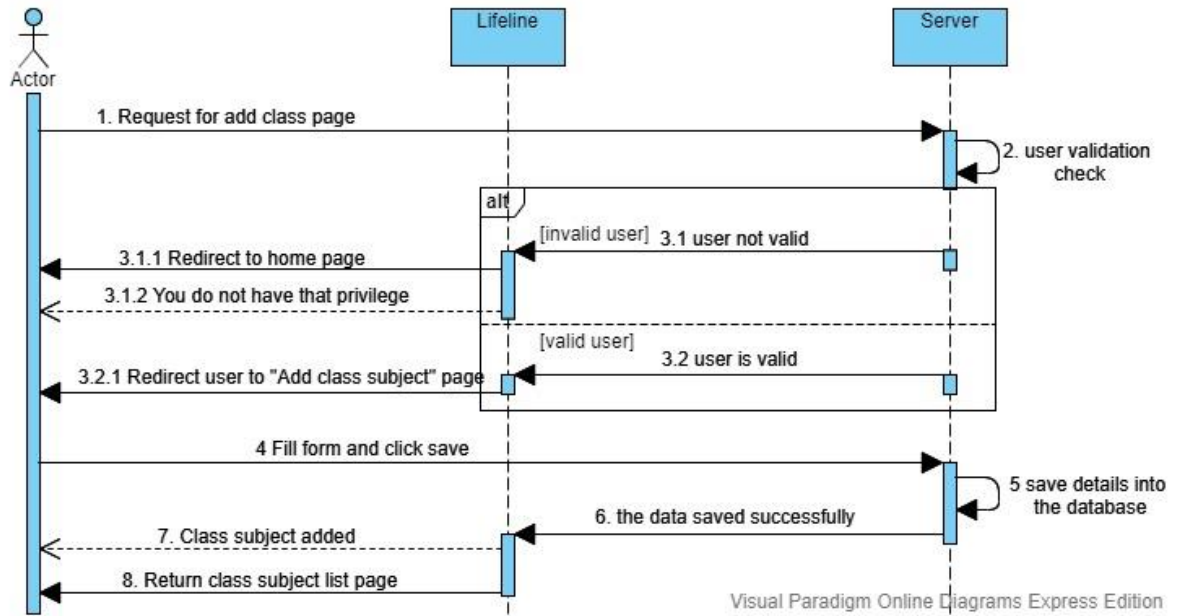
Actor

Lifeline

Server

1. Request for add class page

2. user validation check

alt

[invalid user]

3.1 user not valid

3.1.1 Redirect to home page

3.1.2 You do not have that privilege

[valid user]

3.2 user is valid

3.2.1 Redirect user to "Add class subject" page

4 Fill form and click save

5 save details into the database

6. the data saved successfully

7. Class subject added

8. Return class subject list page

Visual Paradigm Online Diagrams Express Edition